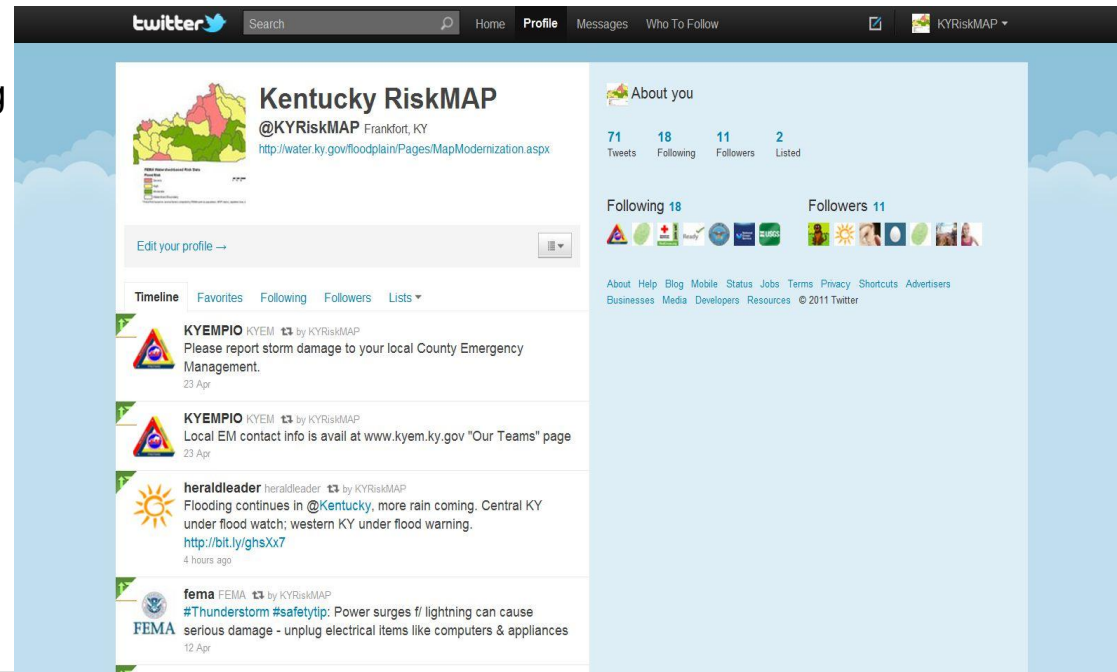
twitter Search Home Profile Messages Who To Follow KYRiskMAP

Kentucky RiskMAP
@KYRiskMAP Frankfort, KY
http://water.ky.gov/floodplain/Pages/MapModernization.aspx

Edit your profile →

Timeline Favorites Following Followers Lists

KYEMPIO KYEM by KYRiskMAP
Please report storm damage to your local County Emergency Management.
23 Apr

KYEMPIO KYEM by KYRiskMAP
Local EM contact info is avail at www.kyem.ky.gov "Our Teams" page
23 Apr

heraldleader heraldleader by KYRiskMAP
Flooding continues in @Kentucky, more rain coming. Central KY under flood watch; western KY under flood warning.
http://bit.ly/ghsXx7
4 hours ago

fema FEMA by KYRiskMAP
#Thunderstorm #safetytip: Power surges f/ lightning can cause serious damage - unplug electrical items like computers & appliances
12 Apr

FEMA

About you

| 71 | 18 | 11 | 2 |
|---|---|---|---|
| Tweets | Following | Followers | Listed |

Following 18

Followers 11

About Help Blog Mobile Status Jobs Terms Privacy Shortcuts Advertisers Businesses Media Developers Resources © 2011 Twitter